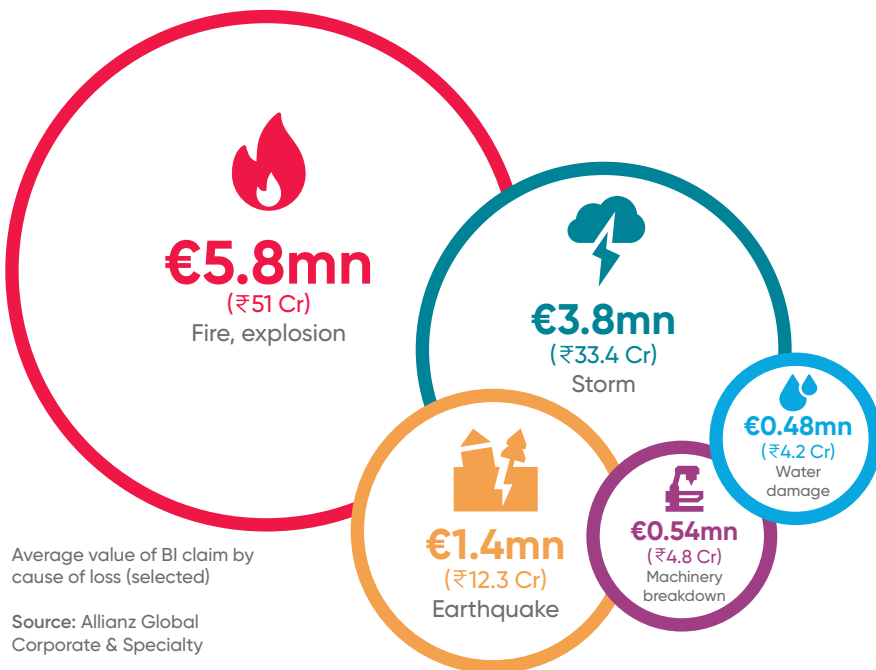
€5.8mn
(₹51 Cr)
Fire, explosion

€3.8mn
(₹33.4 Cr)
Storm

€0.48mn
(₹4.2 Cr)
Water damage

€1.4mn
(₹12.3 Cr)
Earthquake

€0.54mn
(₹4.8 Cr)
Machinery breakdown

Average value of BI claim by cause of loss (selected)

Source: Allianz Global Corporate & Specialty